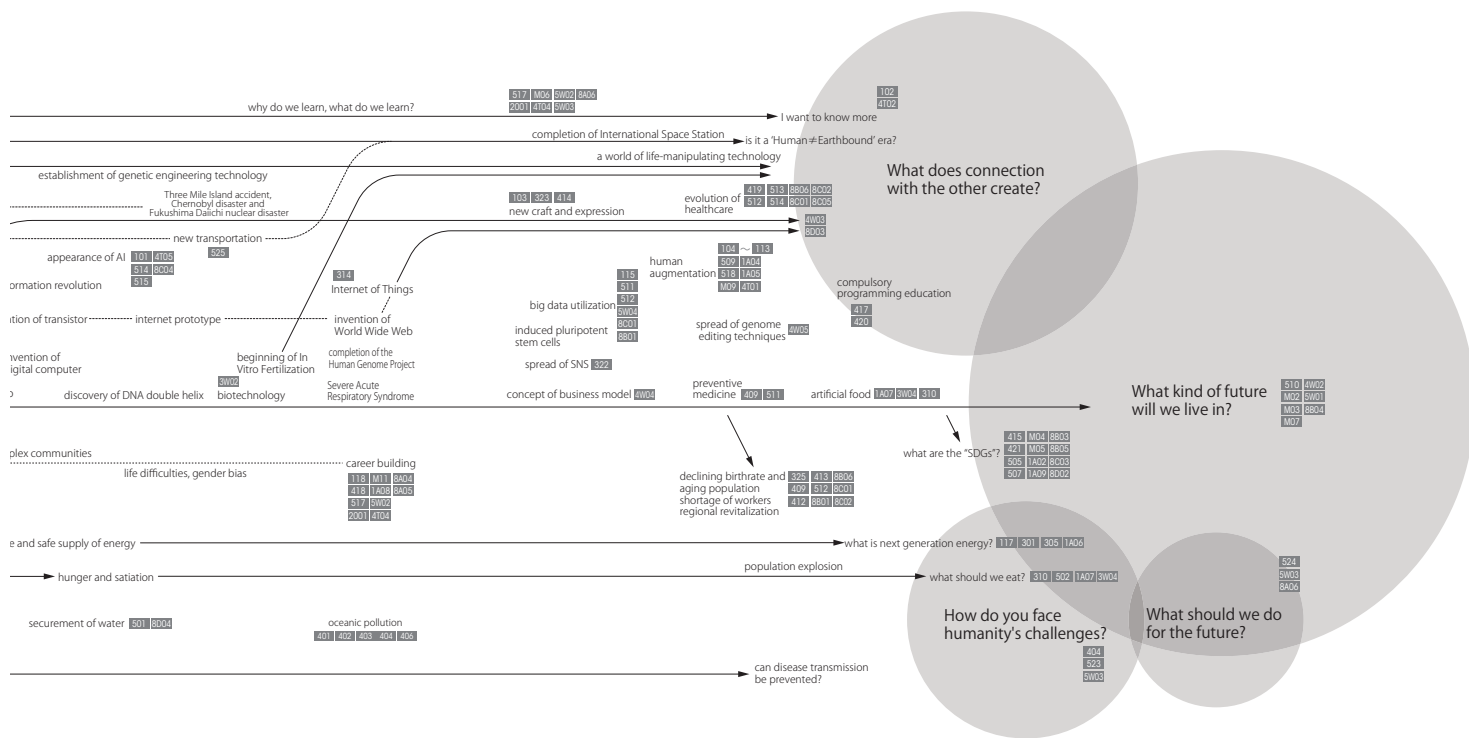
517 M06 5W02 8A06
2001 4T04 5W03
why do we learn, what do we learn?
I want to know more
102
4T02
completion of International Space Station
is it a 'Human≠Earthbound' era?
a world of life-manipulating technology
establishment of genetic engineering technology
What does connection with the other create?
Three Mile Island accident, Chernobyl disaster and Fukushima Daiichi nuclear disaster
103 323 414
new craft and expression
evolution of healthcare
419 513 8B06 8C02
512 514 8C01 8C05
4W03
8D03
new transportation
525
appearance of AI 101 4T05
514 8C04
ormation revolution 515
104 ~ 113
human augmentation
509 1A04
518 1A05
M09 4T01
314
Internet of Things
115
511
512
big data utilization
5W04
8C01
8B01
induced pluripotent stem cells
compulsory programming education
417
420
ution of transistor
internet prototype
invention of World Wide Web
spread of genome editing techniques 4W05
nvention of igital computer
beginning of In Vitro Fertilization
completion of the Human Genome Project
spread of SNS 322
3W02
discovery of DNA double helix
biotechnology
Severe Acute Respiratory Syndrome
concept of business model 4W04
preventive medicine 409 511
artificial food 1A07 3W04 310
What kind of future will we live in?
510 4W02
M02 5W01
M03 8B04
M07
plex communities
what are the "SDGs"?
415 M04 8B03
421 M05 8B05
505 1A02 8C03
507 1A09 8D02
life difficulties, gender bias
career building
118 M11 8A04
418 1A08 8A05
517 5W02
2001 4T04
declining birthrate and aging population
shortage of workers
regional revitalization
325 413 8B06
409 512 8C01
412 8B01 8C02
e and safe supply of energy
what is next generation energy? 117 301 305 1A06
hunger and satiation
population explosion
what should we eat? 310 502 1A07 3W04
524
5W03
8A06
securement of water 501 8D04
oceanic pollution
401 402 403 404 406
How do you face humanity's challenges?
What should we do for the future?
404
523
5W03
can disease transmission be prevented?